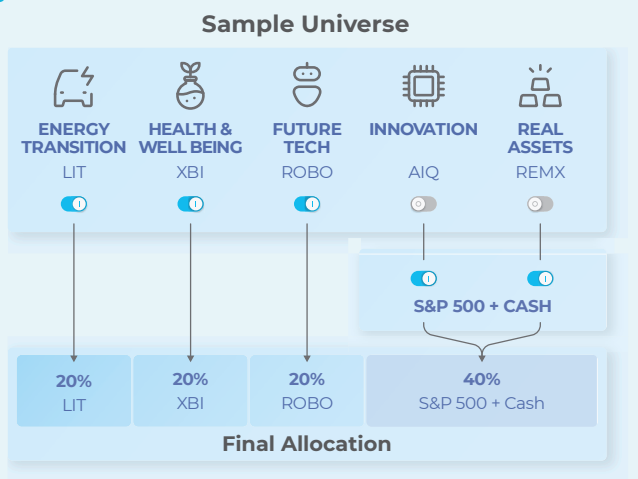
Sample Universe

ENERGY TRANSITION
LIT

HEALTH & WELL BEING
XBI

FUTURE TECH
ROBO

INNOVATION
AIQ

REAL ASSETS
REMX

S&P 500 + CASH

| 20% LIT | 20% XBI | 20% ROBO | 40% S&P 500 + Cash |
|---|---|---|---|

Final Allocation